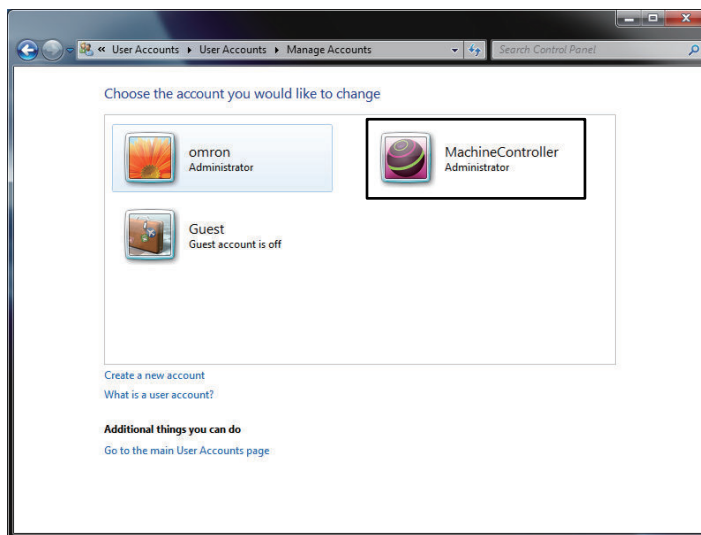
« User Accounts ▸ User Accounts ▸ Manage Accounts

Search Control Panel

Choose the account you would like to change

omron
Administrator

MachineController
Administrator

Guest
Guest account is off

Create a new account
What is a user account?

Additional things you can do
Go to the main User Accounts page